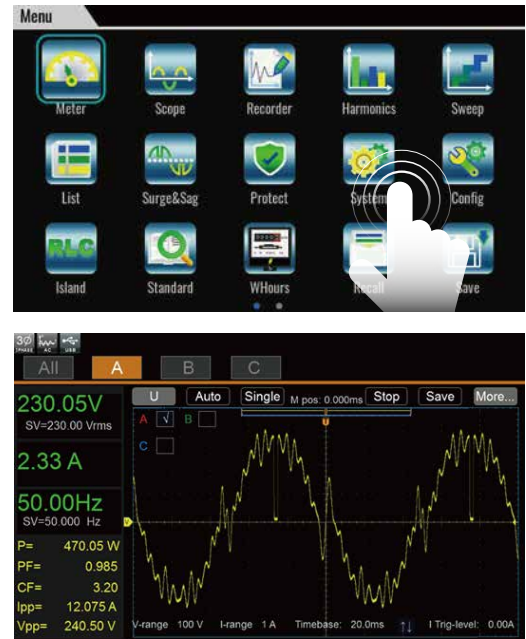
Menu

Meter
Scope
Recorder
Harmonics
Sweep
List
Surge&Sag
Protect
System
Config
RLC
Island
Standard
WHours
Recall
Save

3Φ
AC
USB

All
A
B
C

230.05V
SV=230.00 Vrms
2.33 A
50.00Hz
SV=50.000 Hz
P= 470.05 W
PF= 0.985
CF= 3.20
Ipp= 12.075 A
Vpp= 240.50 V

U
Auto
Single
M pos: 0.000ms
Stop
Save
More...
A √ B
C
V-range 100 V
I-range 1 A
Timebase: 20.0ms
I Trig-level: 0.00A